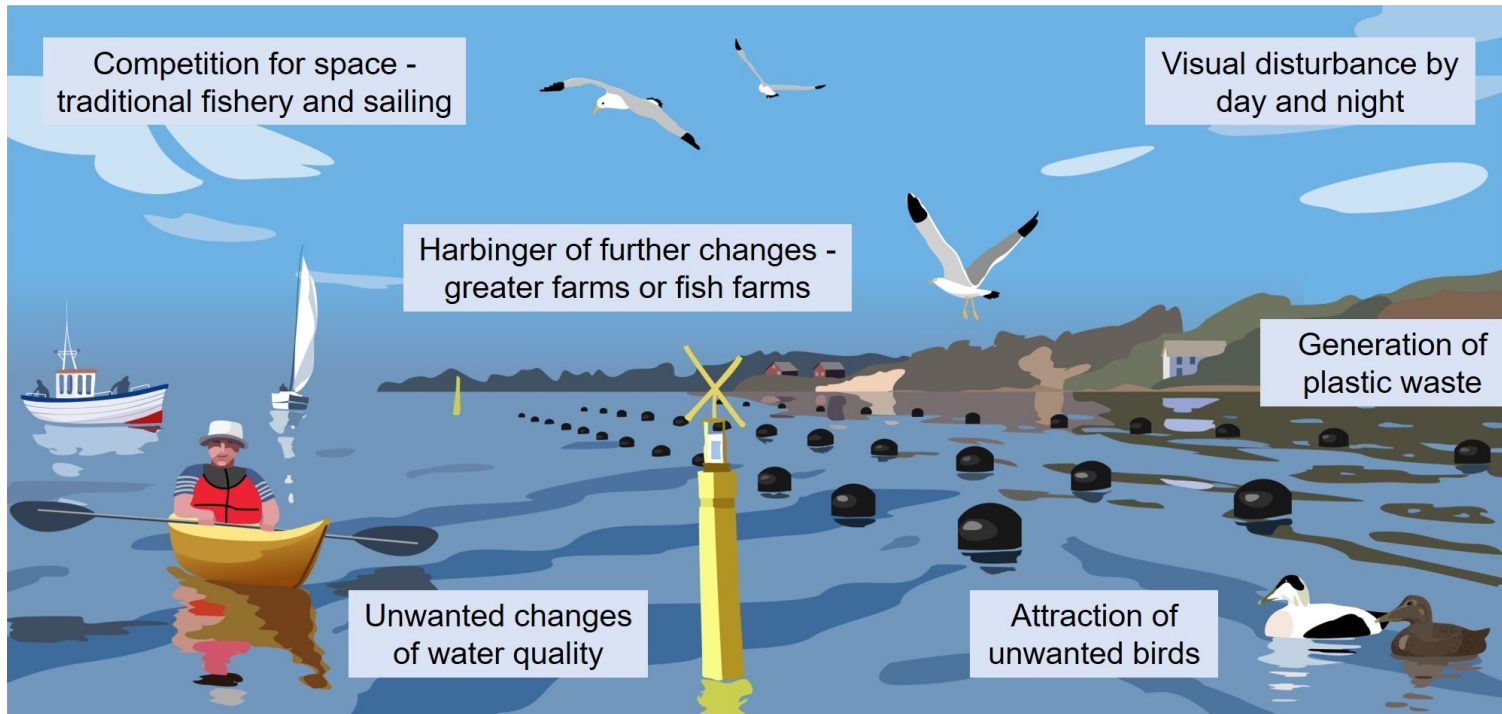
Competition for space - traditional fishery and sailing

Visual disturbance by day and night

Harbinger of further changes - greater farms or fish farms

Generation of plastic waste

Unwanted changes of water quality

Attraction of unwanted birds